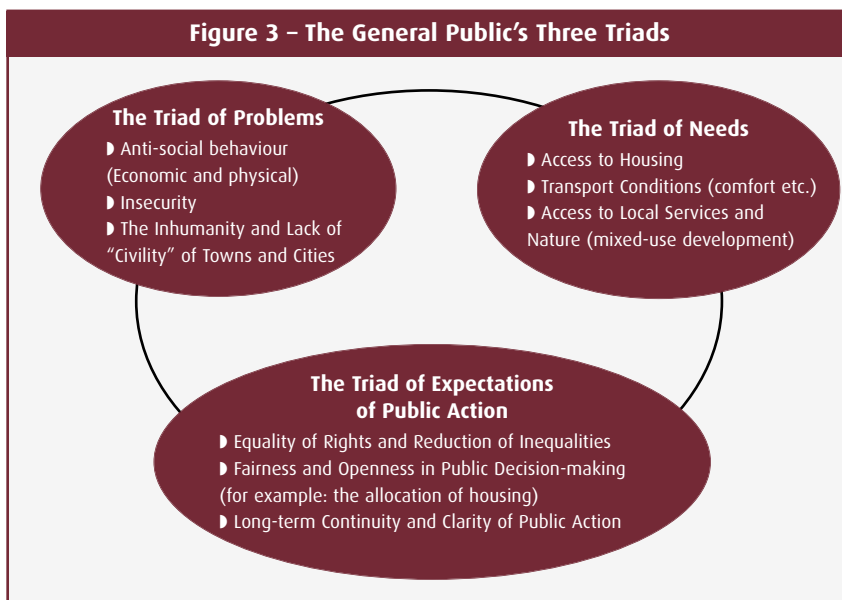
Figure 3 – The General Public's Three Triads

The Triad of Problems
◗ Anti-social behaviour (Economic and physical)
◗ Insecurity
◗ The Inhumanity and Lack of "Civility" of Towns and Cities

The Triad of Needs
◗ Access to Housing
◗ Transport Conditions (comfort etc.)
◗ Access to Local Services and Nature (mixed-use development)

The Triad of Expectations of Public Action
◗ Equality of Rights and Reduction of Inequalities
◗ Fairness and Openness in Public Decision-making (for example: the allocation of housing)
◗ Long-term Continuity and Clarity of Public Action